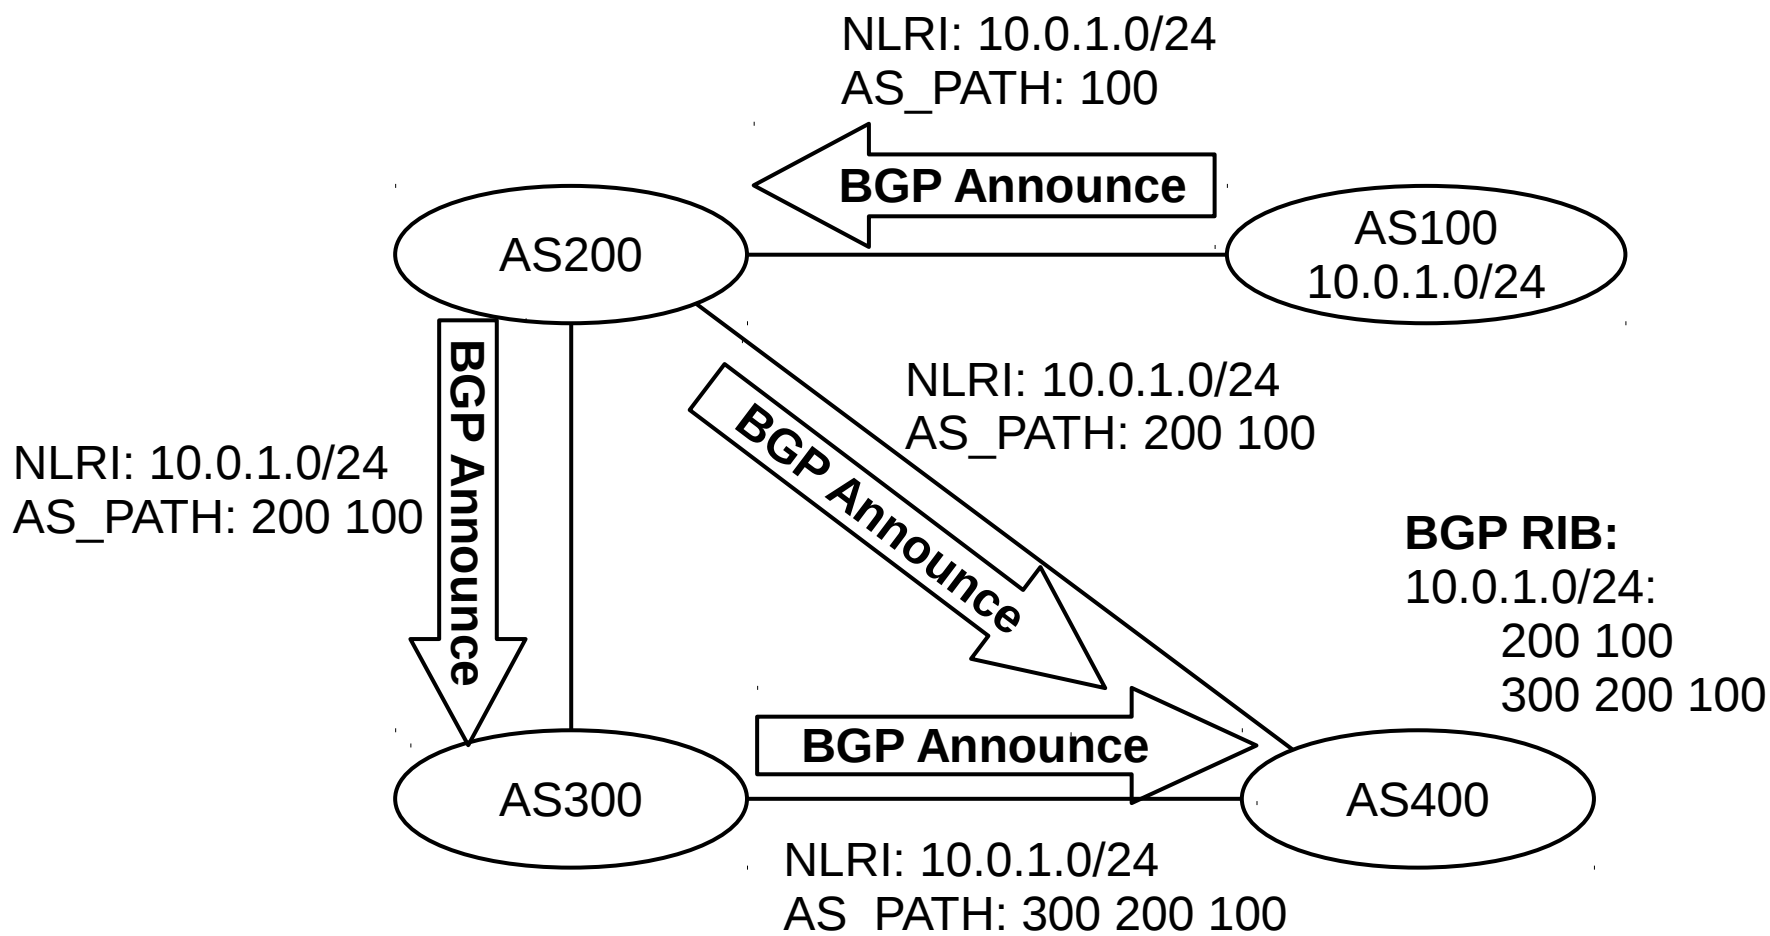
NLRI: 10.0.1.0/24
AS_PATH: 100

BGP Announce

AS200

AS100
10.0.1.0/24

BGP Announce

NLRI: 10.0.1.0/24
AS_PATH: 200 100

BGP Announce

NLRI: 10.0.1.0/24
AS_PATH: 200 100

BGP RIB:
10.0.1.0/24:
200 100
300 200 100

BGP Announce

AS300

AS400

NLRI: 10.0.1.0/24
AS_PATH: 300 200 100